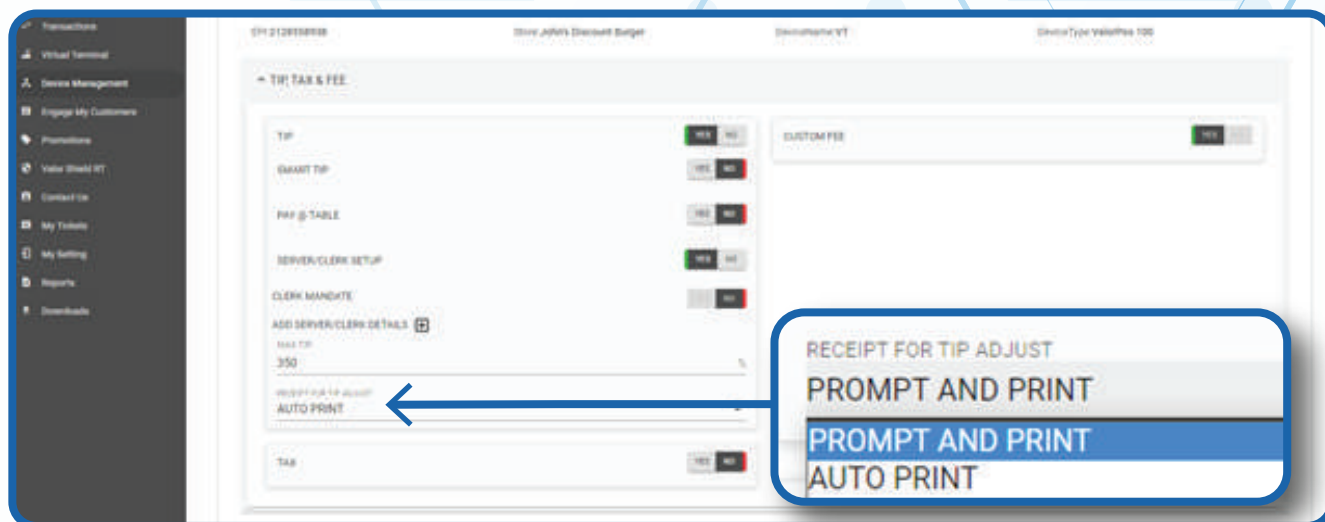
Transactions
Virtual Terminal
Device Management
Engage My Customers
Promotions
Valor Shield RT
Contact Us
My Tickets
My Setting
Reports
Downloads

EPI 2128558938
Store John's Discount Budget
DeviceName VT
DeviceType ValorPos 100

TIP, TAX & FEE

TIP
YES NO
SMART TIP
YES NO
PAY @ TABLE
YES NO
SERVER/CLERK SETUP
YES NO
CLERK MANDATE
NO
ADD SERVER/CLERK DETAILS
MAX TIP
350
%
RECEIPT FOR TIP ADJUST
AUTO PRINT
TAX
YES NO

CUSTOM FEE
YES

RECEIPT FOR TIP ADJUST
PROMPT AND PRINT
PROMPT AND PRINT
AUTO PRINT